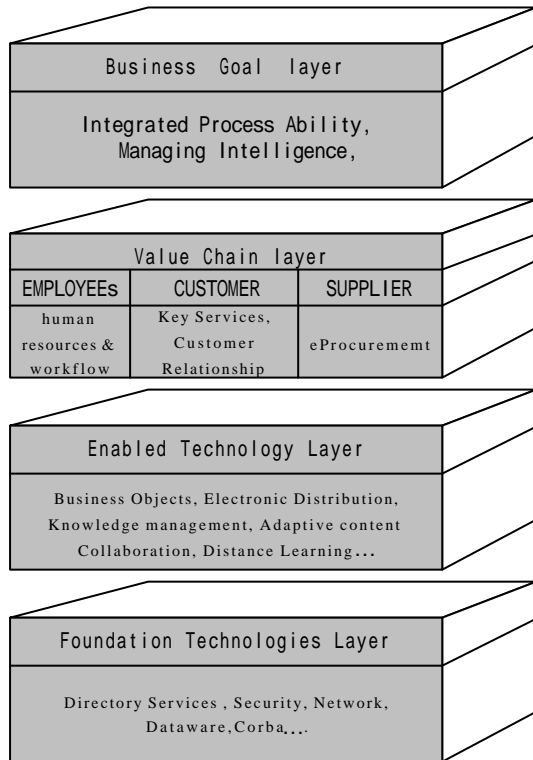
Business Goal layer

Integrated Process Ability, Managing Intelligence,

Value Chain layer

| EMPLOYEEs | CUSTOMER | SUPPLIER |
|---|---|---|
| human resources & workflow | Key Services, Customer Relationship | eProcurememt |

Enabled Technology Layer

Business Objects, Electronic Distribution, Knowledge management, Adaptive content Collaboration, Distance Learning...

Foundation Technologies Layer

Directory Services , Security, Network, Dataware,Corba,...